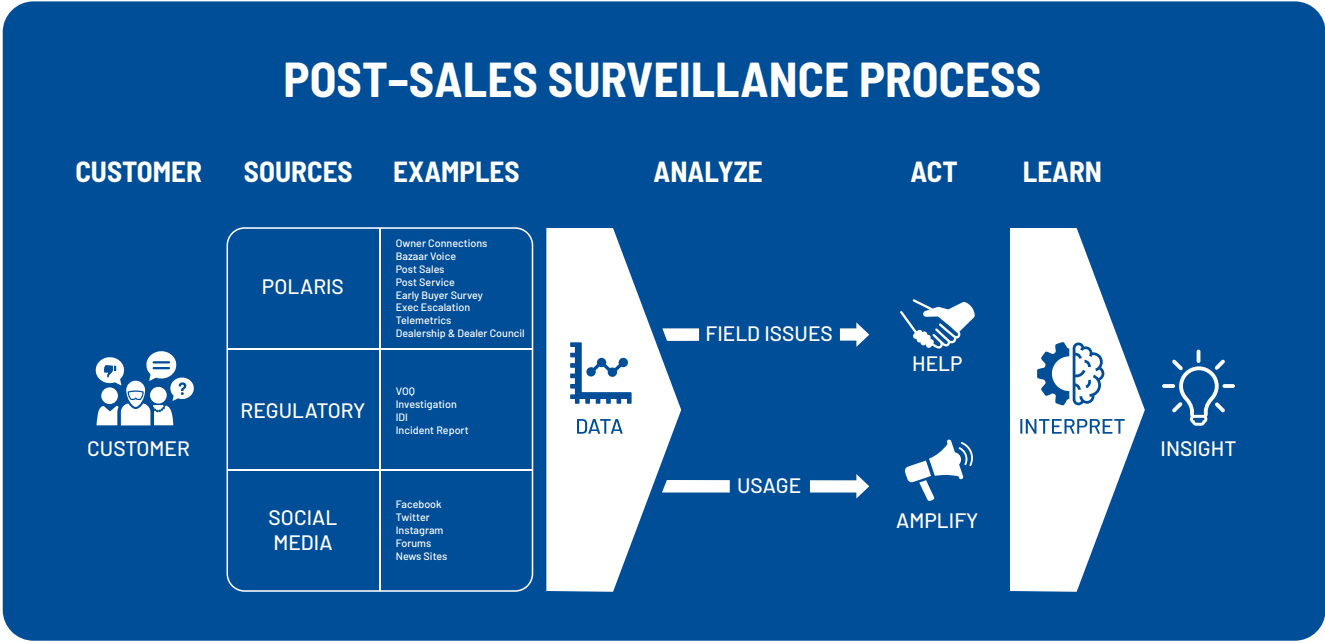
POST-SALES SURVEILLANCE PROCESS

CUSTOMER SOURCES EXAMPLES ANALYZE ACT LEARN

| SOURCES | EXAMPLES |
|---|---|
| POLARIS | Owner Connections<br>Bazaar Voice<br>Post Sales<br>Post Service<br>Early Buyer Survey<br>Exec Escalation<br>Telemetrics<br>Dealership & Dealer Council |
| REGULATORY | VOQ<br>Investigation<br>IDI<br>Incident Report |
| SOCIAL MEDIA | Facebook<br>Twitter<br>Instagram<br>Forums<br>News Sites |

CUSTOMER

DATA

FIELD ISSUES

USAGE

HELP

AMPLIFY

INTERPRET

INSIGHT